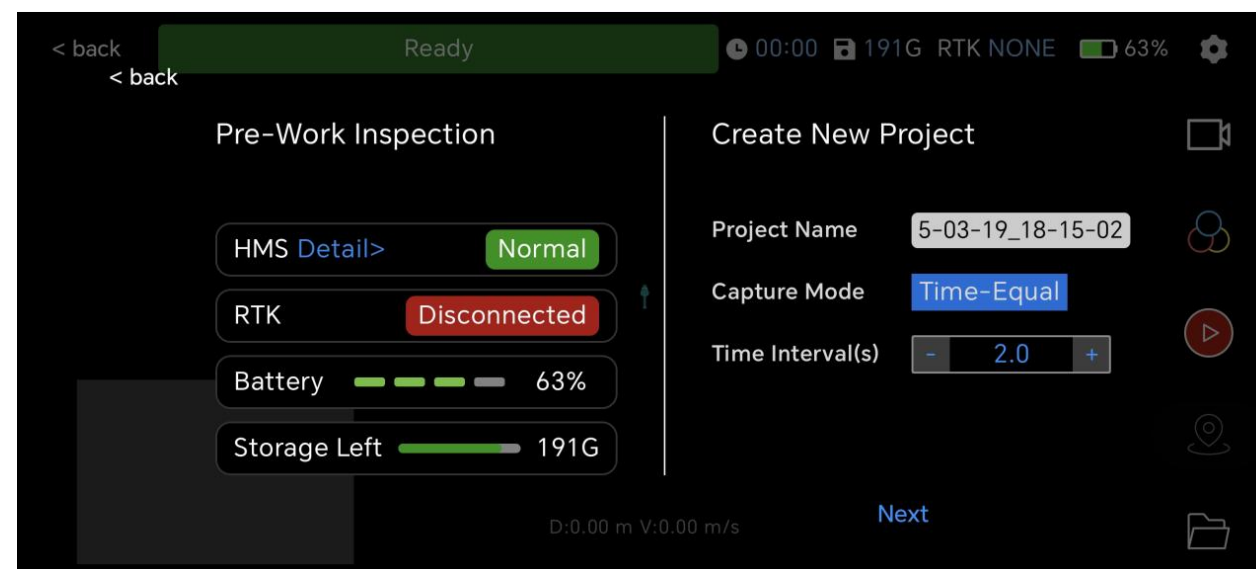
< back
Ready
00:00 191G RTK NONE 63%
< back

Pre-Work Inspection

HMS Detail> Normal
RTK Disconnected
Battery 63%
Storage Left 191G

Create New Project

Project Name 5-03-19_18-15-02
Capture Mode Time-Equal
Time Interval(s) - 2.0 +

D:0.00 m V:0.00 m/s

Next